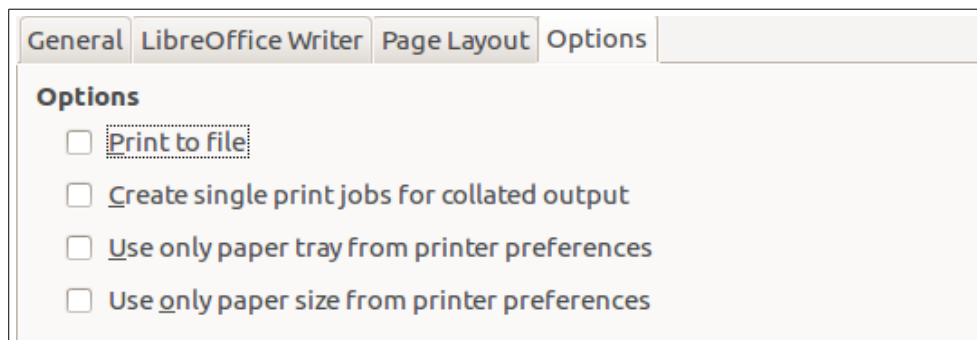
General LibreOffice Writer Page Layout Options

Options

Print to file

Create single print jobs for collated output

Use only paper tray from printer preferences

Use only paper size from printer preferences